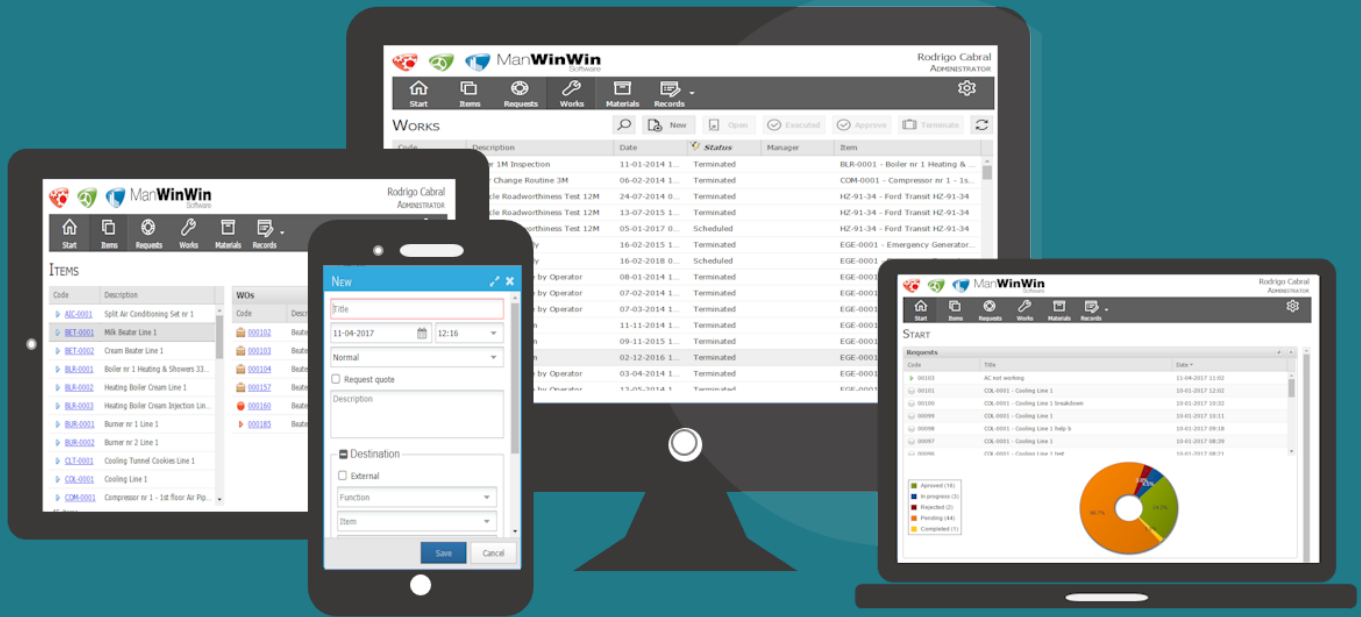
ManWinWin Software

Rodrigo Cabral
Administrator

Start Items Requests Works Materials Records

Works

New Open Executed Approve Terminate

| Code | Description | Date | Status | Manager | Item |
|---|---|---|---|---|---|
| | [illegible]r 1M Inspection | 11-01-2014 1... | Terminated | | BLR-0001 - Boiler nr 1 Heating & ... |
| | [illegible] Change Routine 3M | 06-02-2014 1... | Terminated | | COM-0001 - Compressor nr 1 - 1s... |
| | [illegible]cle Roadworthiness Test 12M | 24-07-2014 0... | Terminated | | HZ-91-34 - Ford Transit HZ-91-34 |
| | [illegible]cle Roadworthiness Test 12M | 13-07-2015 1... | Terminated | | HZ-91-34 - Ford Transit HZ-91-34 |
| | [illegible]cle Roadworthiness Test 12M | 05-01-2017 0... | Scheduled | | HZ-91-34 - Ford Transit HZ-91-34 |
| | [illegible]y | 16-02-2015 1... | Terminated | | EGE-0001 - Emergency Generator... |
| | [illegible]y | 16-02-2018 0... | Scheduled | | EGE-0001 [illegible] |
| | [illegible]e by Operator | 08-01-2014 1... | Terminated | | EGE-0001 |
| | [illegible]e by Operator | 07-02-2014 1... | Terminated | | EGE-0001 |
| | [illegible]e by Operator | 07-03-2014 1... | Terminated | | EGE-0001 |
| | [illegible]h | 11-11-2014 1... | Terminated | | EGE-0001 |
| | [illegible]h | 09-11-2015 1... | Terminated | | EGE-0001 |
| | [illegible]h | 02-12-2016 1... | Terminated | | EGE-0001 |
| | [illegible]e by Operator | 03-04-2014 1... | Terminated | | EGE-0001 |

Items

| Code | Description |
|---|---|
| AIC-0001 | Split Air Conditioning Set nr 1 |
| BET-0001 | Milk Beater Line 1 |
| BET-0002 | Cream Beater Line 1 |
| BLR-0001 | Boiler nr 1 Heating & Showers 33... |
| BLR-0002 | Heating Boiler Cream Line 1 |
| BLR-0003 | Heating Boiler Cream Injection Lin... |
| BUR-0001 | Burner nr 1 Line 1 |
| BUR-0002 | Burner nr 2 Line 1 |
| CLT-0001 | Cooling Tunnel Cookies Line 1 |
| COL-0001 | Cooling Line 1 |
| COM-0001 | Compressor nr 1 - 1st floor Air Pip... |

WOs
| Code | Descr |
|---|---|
| 000102 | Beate |
| 000103 | Beate |
| 000104 | Beate |
| 000157 | Beate |
| 000160 | Beate |
| 000185 | Beate |

New
Title
11-04-2017 12:16
Normal
Request quote
Description
Destination
External
Function
Item
Save Cancel

Start
Requests
| Code | Title | Date |
|---|---|---|
| 00103 | AC not working | 11-04-2017 11:02 |
| 00101 | COL-0001 - Cooling Line 1 | 10-01-2017 12:02 |
| 00100 | COL-0001 - Cooling Line 1 breakdown | 10-01-2017 10:32 |
| 00099 | COL-0001 - Cooling Line 1 | 10-01-2017 10:11 |
| 00098 | COL-0001 - Cooling Line 1 help b | 10-01-2017 09:18 |
| 00097 | COL-0001 - Cooling Line 1 | 10-01-2017 08:39 |

Aproved (16)
In progress (3)
Rejected (2)
Pending (44)
Completed (1)